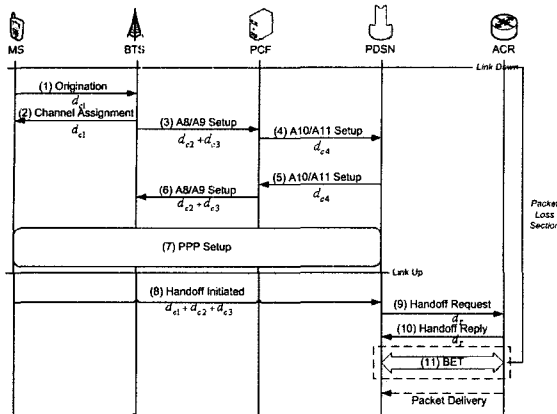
MS
BTS
PCF
PDSN
ACR

Link Down

(1) Origination
$d_{c1}$
(2) Channel Assignment
$d_{c1}$
(3) A8/A9 Setup
$d_{c2}+d_{c3}$
(4) A10/A11 Setup
$d_{c4}$
(5) A10/A11 Setup
$d_{c4}$
(6) A8/A9 Setup
$d_{c2}+d_{c3}$

Packet Loss Section

(7) PPP Setup

Link Up

(8) Handoff Initiated
$d_{c1}+d_{c2}+d_{c3}$
(9) Handoff Request
$d_{r}$
(10) Handoff Reply
$d_{r}$
(11) BET

Packet Delivery